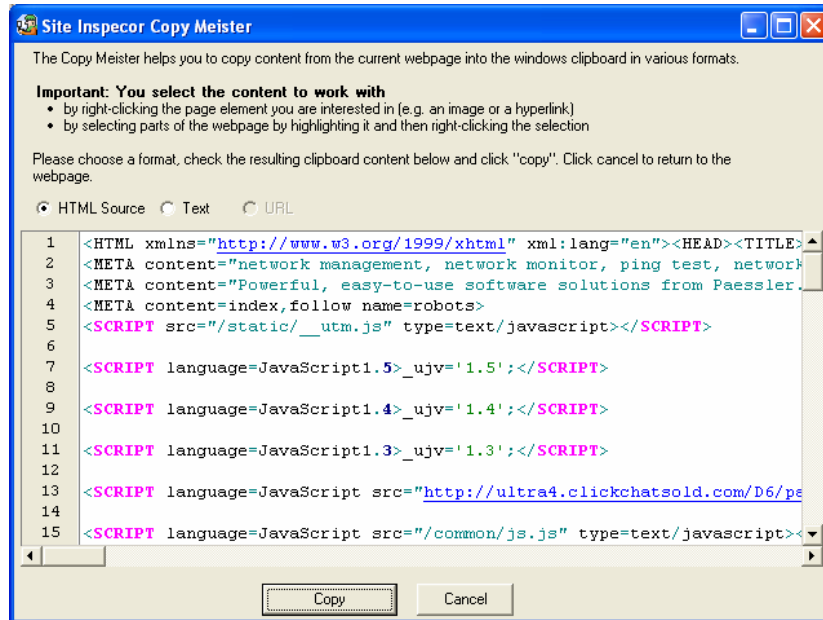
Site Inspecor Copy Meister

The Copy Meister helps you to copy content from the current webpage into the windows clipboard in various formats.

Important: You select the content to work with
• by right-clicking the page element you are interested in (e.g. an image or a hyperlink)
• by selecting parts of the webpage by highlighting it and then right-clicking the selection

Please choose a format, check the resulting clipboard content below and click "copy". Click cancel to return to the webpage.

HTML Source   Text   URL

1 <HTML xmlns="http://www.w3.org/1999/xhtml" xml:lang="en"><HEAD><TITLE>
2 <META content="network management, network monitor, ping test, network
3 <META content="Powerful, easy-to-use software solutions from Paessler.
4 <META content=index,follow name=robots>
5 <SCRIPT src="/static/__utm.js" type=text/javascript></SCRIPT>
6
7 <SCRIPT language=JavaScript1.5>_ujv='1.5';</SCRIPT>
8
9 <SCRIPT language=JavaScript1.4>_ujv='1.4';</SCRIPT>
10
11 <SCRIPT language=JavaScript1.3>_ujv='1.3';</SCRIPT>
12
13 <SCRIPT language=JavaScript src="http://ultra4.clickchatsold.com/D6/pa
14
15 <SCRIPT language=JavaScript src="/common/js.js" type=text/javascript><

Copy   Cancel